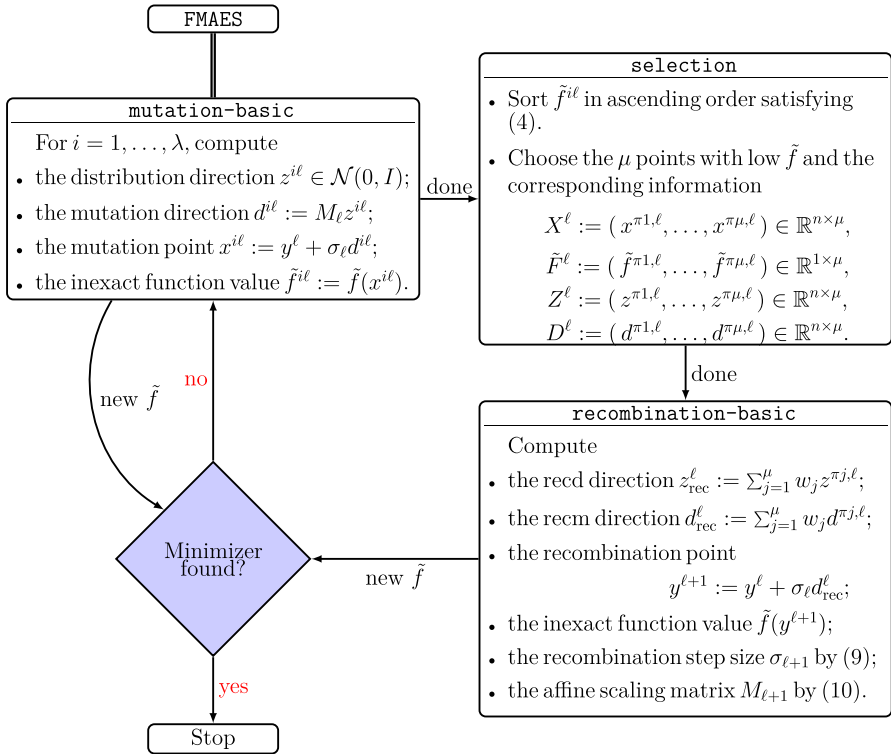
FMAES

mutation-basic

For $i = 1, \ldots, \lambda$, compute

- the distribution direction $z^{i\ell} \in \mathcal{N}(0, I)$;
- the mutation direction $d^{i\ell} := M_\ell z^{i\ell}$;
- the mutation point $x^{i\ell} := y^\ell + \sigma_\ell d^{i\ell}$;
- the inexact function value $\tilde{f}^{i\ell} := \tilde{f}(x^{i\ell})$.

done

selection

- Sort $\tilde{f}^{i\ell}$ in ascending order satisfying (4).
- Choose the $\mu$ points with low $\tilde{f}$ and the corresponding information

$X^\ell := (\, x^{\pi 1,\ell}, \ldots, x^{\pi\mu,\ell}\,) \in \mathbb{R}^{n\times\mu}$,

$\tilde{F}^\ell := (\, \tilde{f}^{\pi 1,\ell}, \ldots, \tilde{f}^{\pi\mu,\ell}\,) \in \mathbb{R}^{1\times\mu}$,

$Z^\ell := (\, z^{\pi 1,\ell}, \ldots, z^{\pi\mu,\ell}\,) \in \mathbb{R}^{n\times\mu}$,

$D^\ell := (\, d^{\pi 1,\ell}, \ldots, d^{\pi\mu,\ell}\,) \in \mathbb{R}^{n\times\mu}$.

done

no

new $\tilde{f}$

recombination-basic

Compute

- the recd direction $z^\ell_{\text{rec}} := \sum_{j=1}^{\mu} w_j z^{\pi j,\ell}$;
- the recm direction $d^\ell_{\text{rec}} := \sum_{j=1}^{\mu} w_j d^{\pi j,\ell}$;
- the recombination point

$y^{\ell+1} := y^\ell + \sigma_\ell d^\ell_{\text{rec}}$;

- the inexact function value $\tilde{f}(y^{\ell+1})$;
- the recombination step size $\sigma_{\ell+1}$ by (9);
- the affine scaling matrix $M_{\ell+1}$ by (10).

Minimizer found?

new $\tilde{f}$

yes

Stop